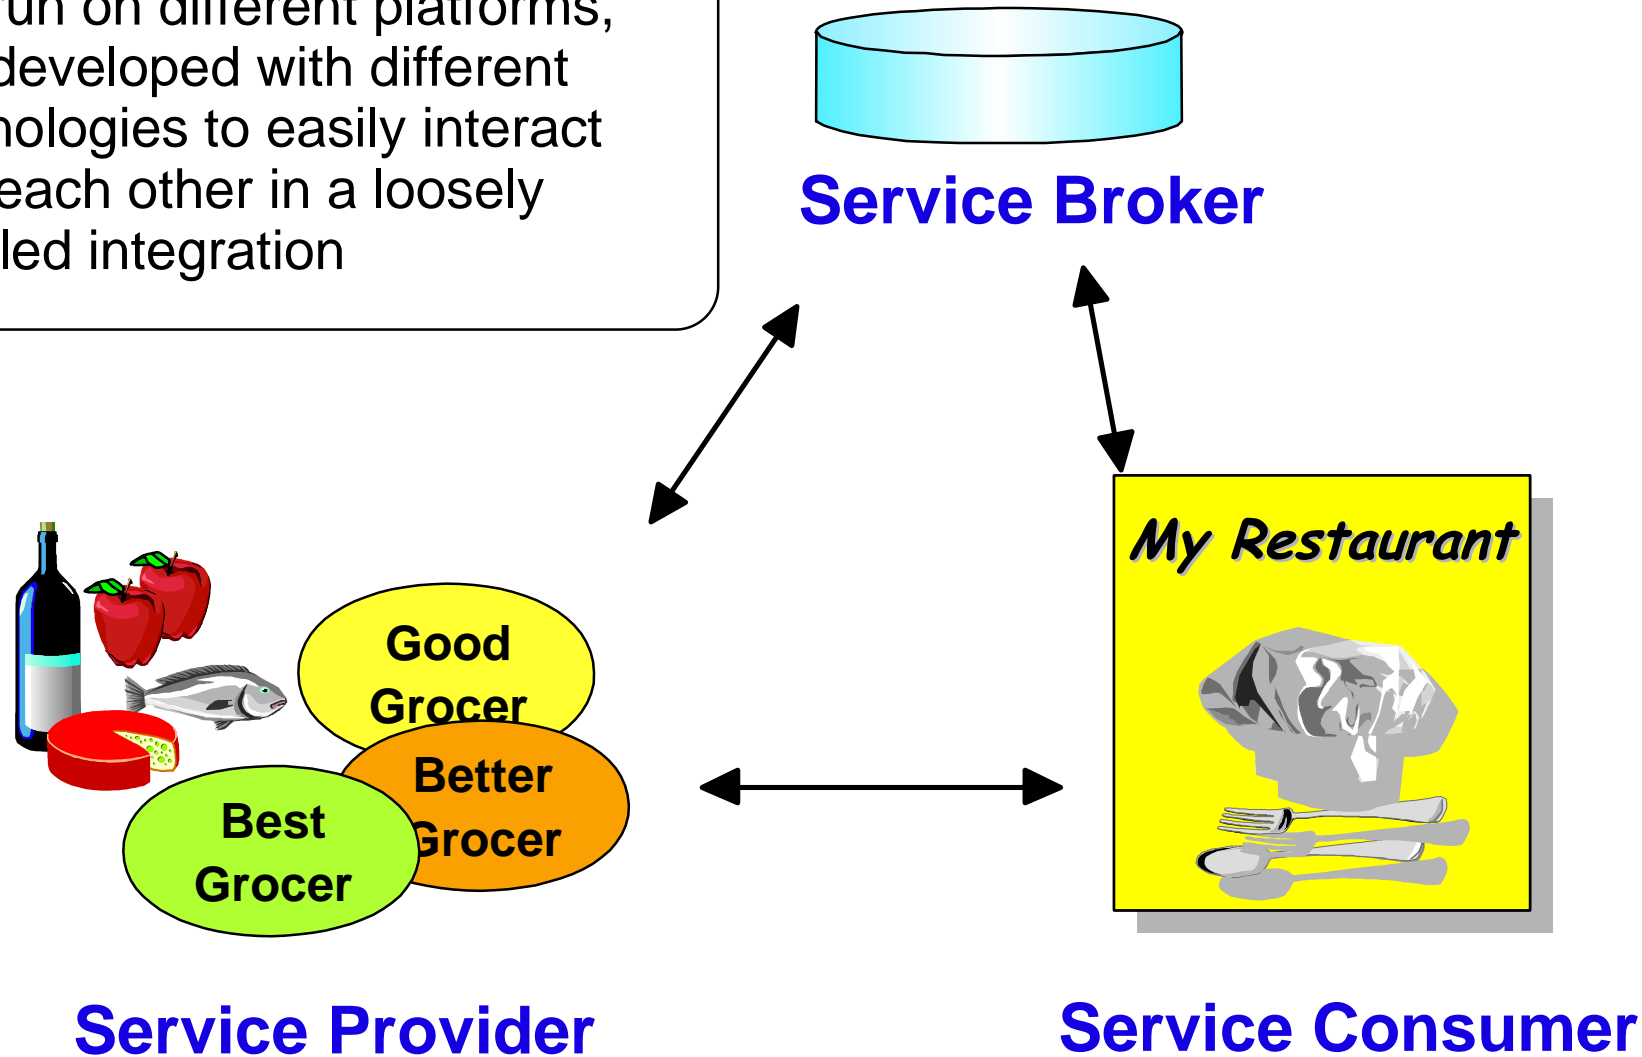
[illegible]un on different platforms, developed with different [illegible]nologies to easily interact each other in a loosely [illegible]led integration

Service Broker

Good Grocer

Better Grocer

Best Grocer

My Restaurant

Service Provider

Service Consumer